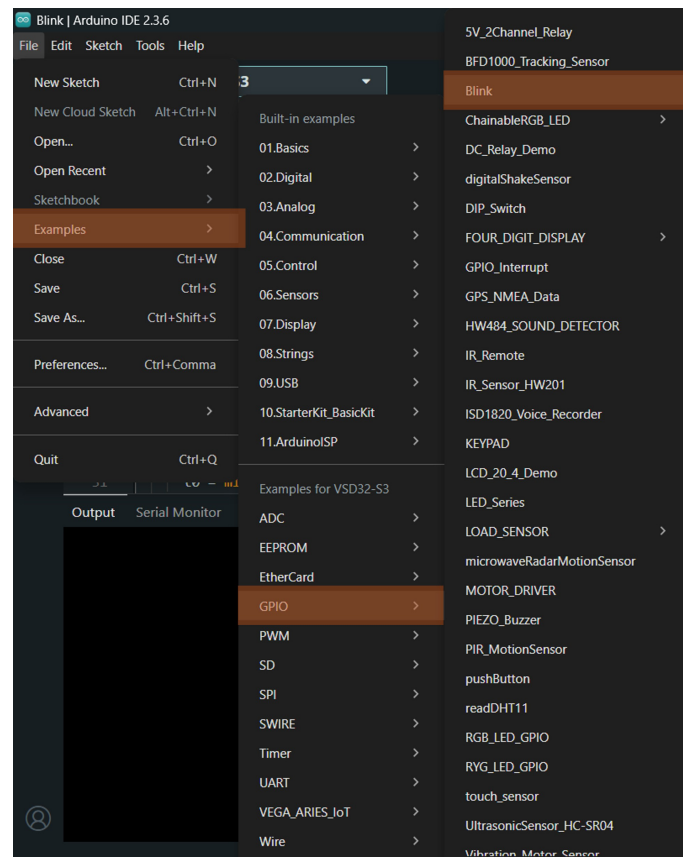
Blink | Arduino IDE 2.3.6

File Edit Sketch Tools Help

New Sketch Ctrl+N
New Cloud Sketch Alt+Ctrl+N
Open... Ctrl+O
Open Recent
Sketchbook
Examples
Close Ctrl+W
Save Ctrl+S
Save As... Ctrl+Shift+S
Preferences... Ctrl+Comma
Advanced
Quit Ctrl+Q

Output Serial Monitor

Built-in examples
01.Basics
02.Digital
03.Analog
04.Communication
05.Control
06.Sensors
07.Display
08.Strings
09.USB
10.StarterKit_BasicKit
11.ArduinoISP
Examples for VSD32-S3
ADC
EEPROM
EtherCard
GPIO
PWM
SD
SPI
SWIRE
Timer
UART
VEGA_ARIES_IoT
Wire

5V_2Channel_Relay
BFD1000_Tracking_Sensor
Blink
ChainableRGB_LED
DC_Relay_Demo
digitalShakeSensor
DIP_Switch
FOUR_DIGIT_DISPLAY
GPIO_Interrupt
GPS_NMEA_Data
HW484_SOUND_DETECTOR
IR_Remote
IR_Sensor_HW201
ISD1820_Voice_Recorder
KEYPAD
LCD_20_4_Demo
LED_Series
LOAD_SENSOR
microwaveRadarMotionSensor
MOTOR_DRIVER
PIEZO_Buzzer
PIR_MotionSensor
pushButton
readDHT11
RGB_LED_GPIO
RYG_LED_GPIO
touch_sensor
UltrasonicSensor_HC-SR04
Vibration_Motor_Sensor